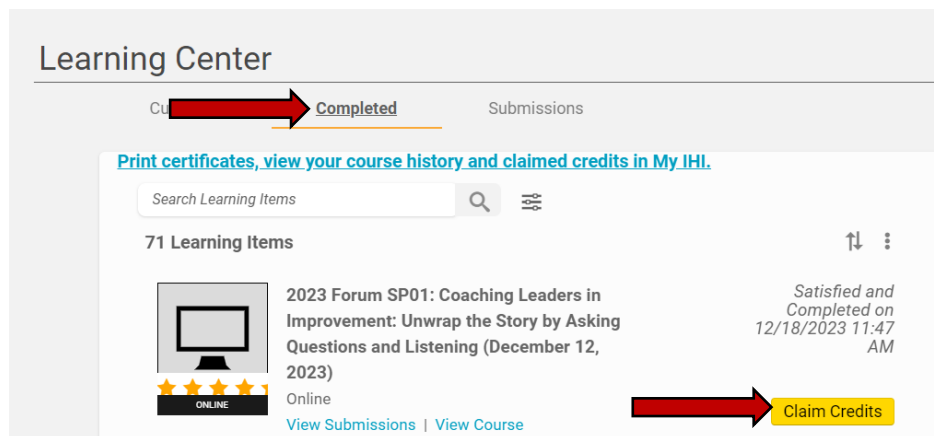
Learning Center

Cu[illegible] Completed Submissions

Print certificates, view your course history and claimed credits in My IHI.

Search Learning Items

71 Learning Items

ONLINE

2023 Forum SP01: Coaching Leaders in Improvement: Unwrap the Story by Asking Questions and Listening (December 12, 2023)

Online

View Submissions | View Course

Satisfied and Completed on 12/18/2023 11:47 AM

Claim Credits